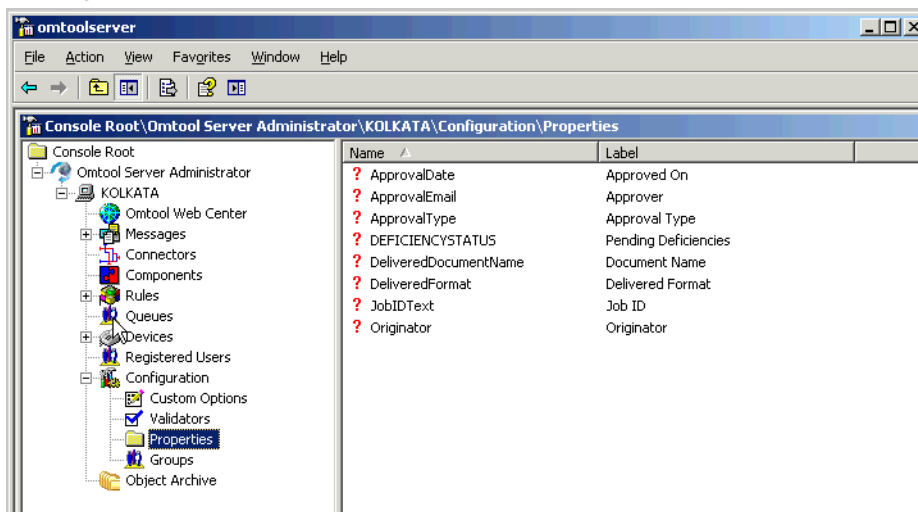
omtoolserver

File Action View Favorites Window Help

Console Root\Omtool Server Administrator\KOLKATA\Configuration\Properties

Console Root
Omtool Server Administrator
KOLKATA
Omtool Web Center
Messages
Connectors
Components
Rules
Queues
Devices
Registered Users
Configuration
Custom Options
Validators
Properties
Groups
Object Archive

| Name | Label |
|---|---|
| ApprovalDate | Approved On |
| ApprovalEmail | Approver |
| ApprovalType | Approval Type |
| DEFICIENCYSTATUS | Pending Deficiencies |
| DeliveredDocumentName | Document Name |
| DeliveredFormat | Delivered Format |
| JobIDText | Job ID |
| Originator | Originator |